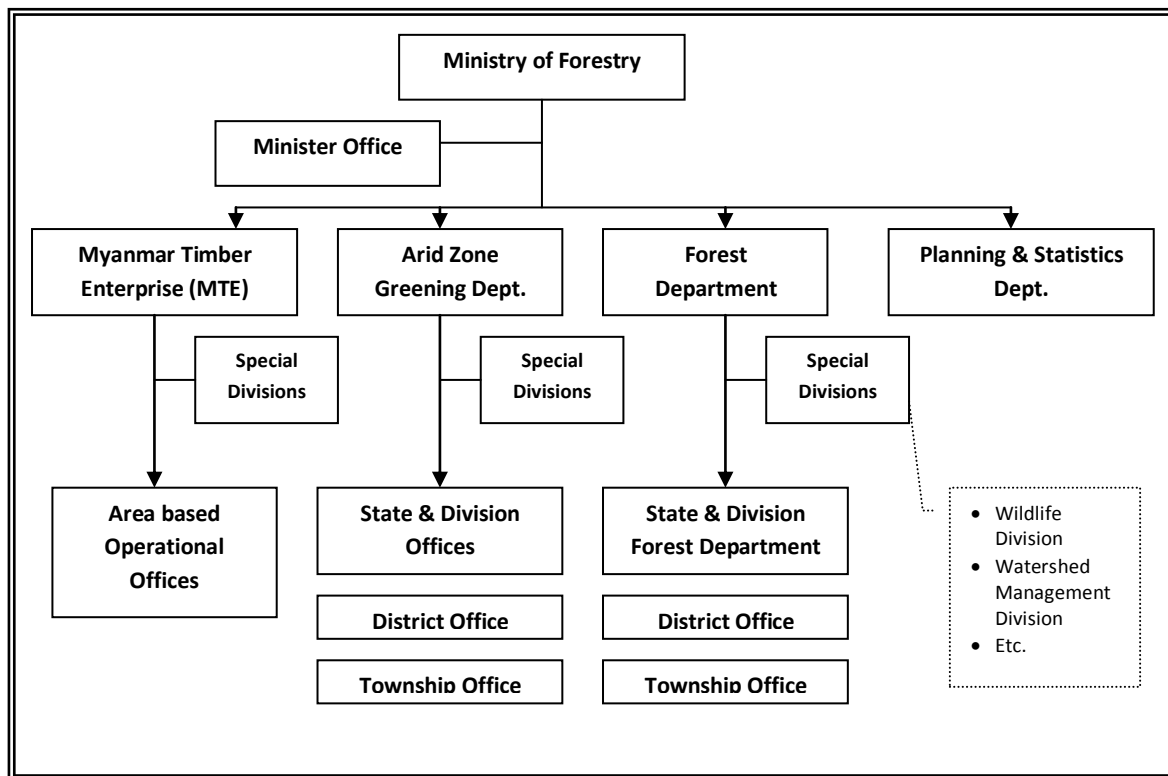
Ministry of Forestry

Minister Office

Myanmar Timber Enterprise (MTE)

Special Divisions

Area based Operational Offices

Arid Zone Greening Dept.

Special Divisions

State & Division Offices

District Office

Township Office

Forest Department

Special Divisions

State & Division Forest Department

District Office

Township Office

- Wildlife Division
- Watershed Management Division
- Etc.

Planning & Statistics Dept.